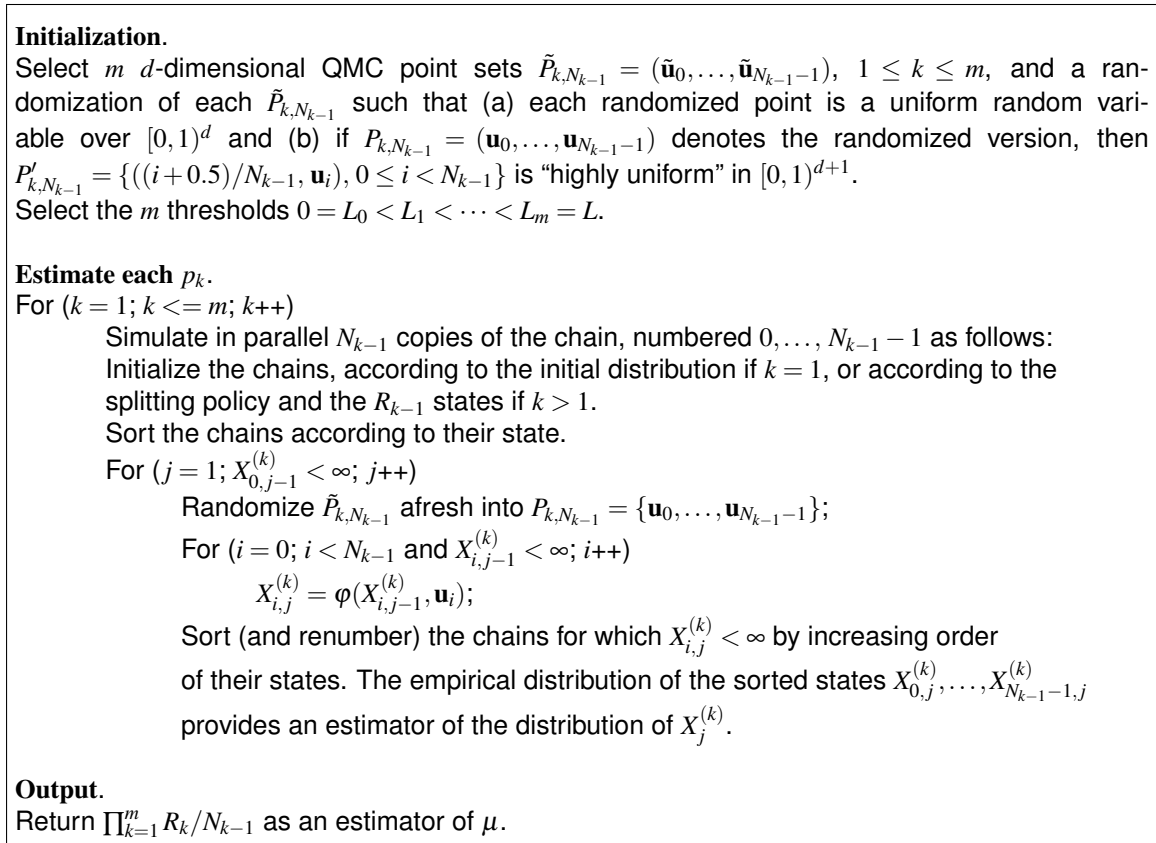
**Initialization**.
Select $m$ $d$-dimensional QMC point sets $\tilde{P}_{k,N_{k-1}} = (\tilde{\mathbf{u}}_0,\ldots,\tilde{\mathbf{u}}_{N_{k-1}-1})$, $1 \le k \le m$, and a randomization of each $\tilde{P}_{k,N_{k-1}}$ such that (a) each randomized point is a uniform random variable over $[0,1)^d$ and (b) if $P_{k,N_{k-1}} = (\mathbf{u}_0,\ldots,\mathbf{u}_{N_{k-1}-1})$ denotes the randomized version, then $P'_{k,N_{k-1}} = \{((i+0.5)/N_{k-1},\mathbf{u}_i), 0 \le i < N_{k-1}\}$ is "highly uniform" in $[0,1)^{d+1}$.
Select the $m$ thresholds $0 = L_0 < L_1 < \cdots < L_m = L$.

**Estimate each $p_k$**.
For ($k = 1$; $k <= m$; $k$++)
Simulate in parallel $N_{k-1}$ copies of the chain, numbered $0,\ldots,N_{k-1}-1$ as follows:
Initialize the chains, according to the initial distribution if $k = 1$, or according to the splitting policy and the $R_{k-1}$ states if $k > 1$.
Sort the chains according to their state.
For ($j = 1$; $X^{(k)}_{0,j-1} < \infty$; $j$++)
Randomize $\tilde{P}_{k,N_{k-1}}$ afresh into $P_{k,N_{k-1}} = \{\mathbf{u}_0,\ldots,\mathbf{u}_{N_{k-1}-1}\}$;
For ($i = 0$; $i < N_{k-1}$ and $X^{(k)}_{i,j-1} < \infty$; $i$++)
$X^{(k)}_{i,j} = \varphi(X^{(k)}_{i,j-1},\mathbf{u}_i)$;
Sort (and renumber) the chains for which $X^{(k)}_{i,j} < \infty$ by increasing order of their states. The empirical distribution of the sorted states $X^{(k)}_{0,j},\ldots,X^{(k)}_{N_{k-1}-1,j}$ provides an estimator of the distribution of $X^{(k)}_j$.

**Output**.
Return $\prod_{k=1}^{m} R_k/N_{k-1}$ as an estimator of $\mu$.